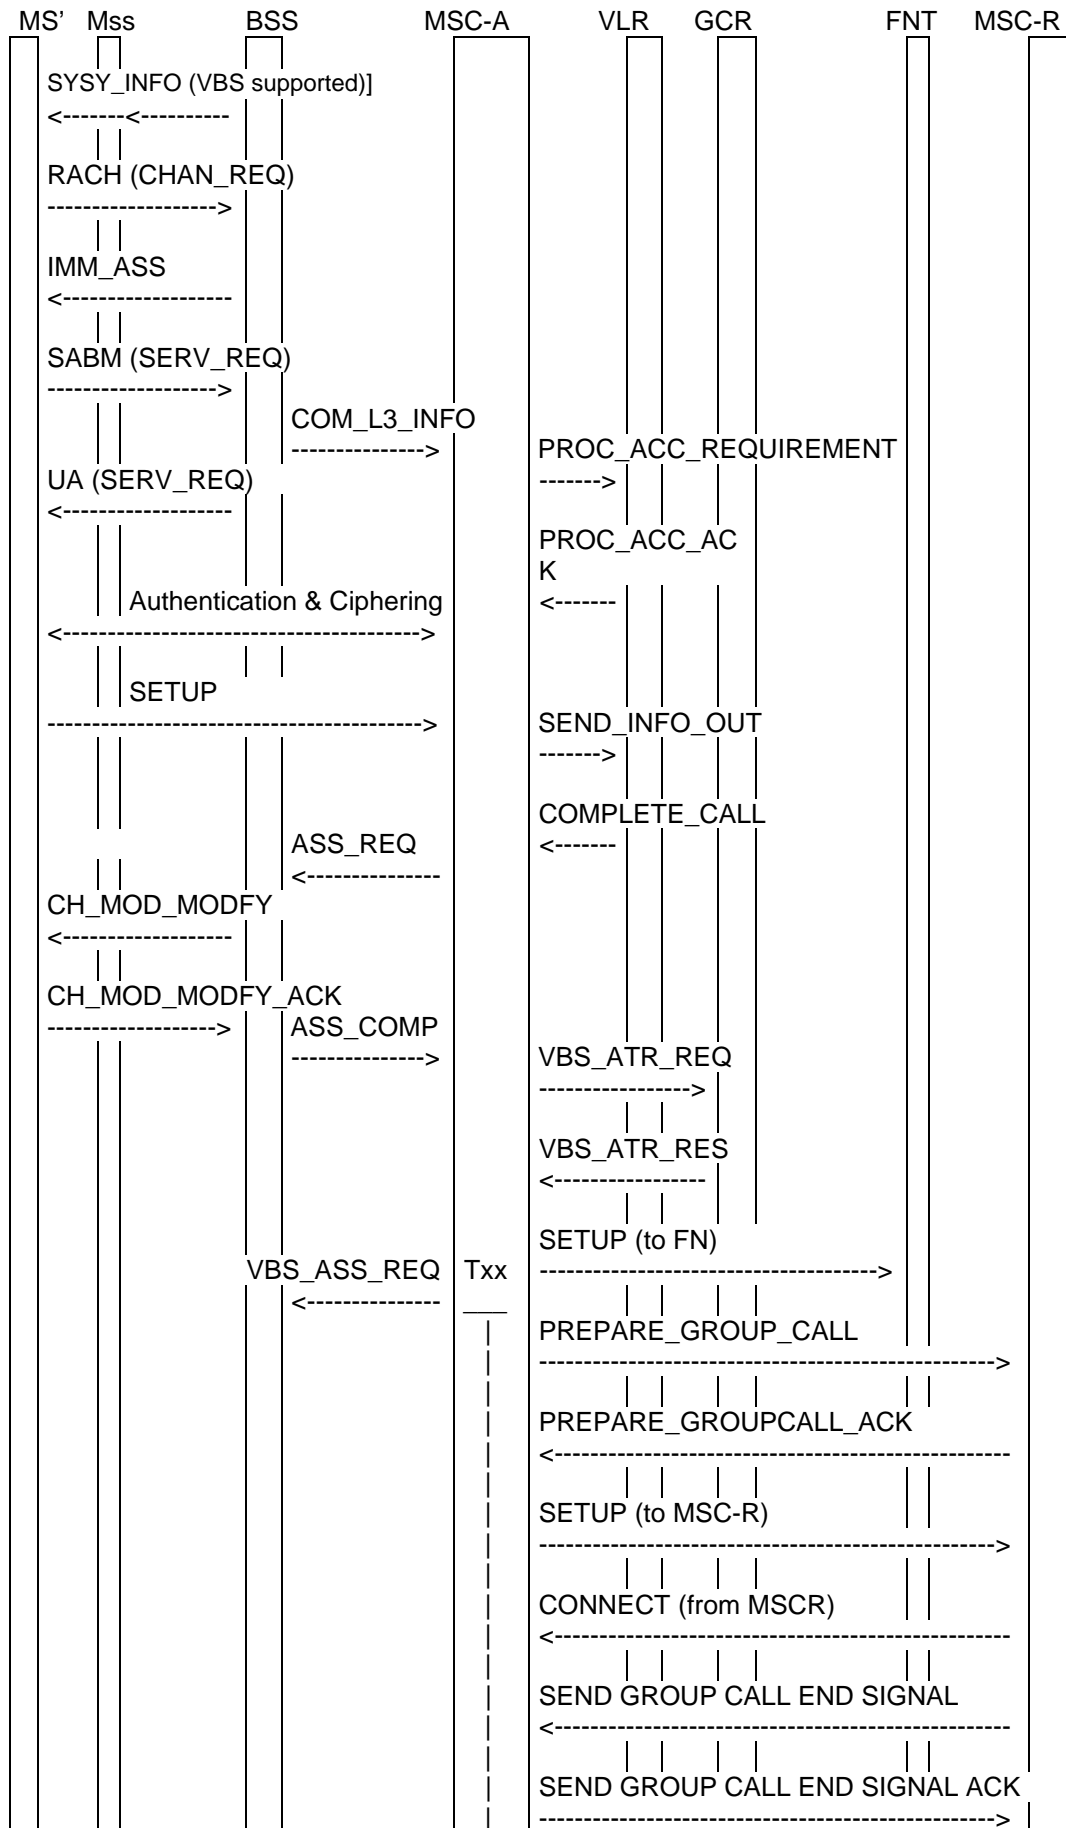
MS' Mss BSS MSC-A VLR GCR FNT MSC-R

SYSY_INFO (VBS supported)]
<-------<----------

RACH (CHAN_REQ)
------------------>

IMM_ASS
<------------------

SABM (SERV_REQ)
------------------>

COM_L3_INFO
-------------->

PROC_ACC_REQUIREMENT
------->

UA (SERV_REQ)
<------------------

PROC_ACC_ACK
<-------

Authentication & Ciphering
<-------------------------------------->

SETUP
---------------------------------------->

SEND_INFO_OUT
------->

COMPLETE_CALL
<-------

ASS_REQ
<--------------

CH_MOD_MODFY
<------------------

CH_MOD_MODFY_ACK
------------------>

ASS_COMP
-------------->

VBS_ATR_REQ
---------------->

VBS_ATR_RES
<----------------

SETUP (to FN)
------------------------------------>

VBS_ASS_REQ Txx
<--------------

PREPARE_GROUP_CALL
------------------------------------------------->

PREPARE_GROUPCALL_ACK
<-------------------------------------------------

SETUP (to MSC-R)
------------------------------------------------->

CONNECT (from MSCR)
<-------------------------------------------------

SEND GROUP CALL END SIGNAL
<-------------------------------------------------

SEND GROUP CALL END SIGNAL ACK
------------------------------------------------->